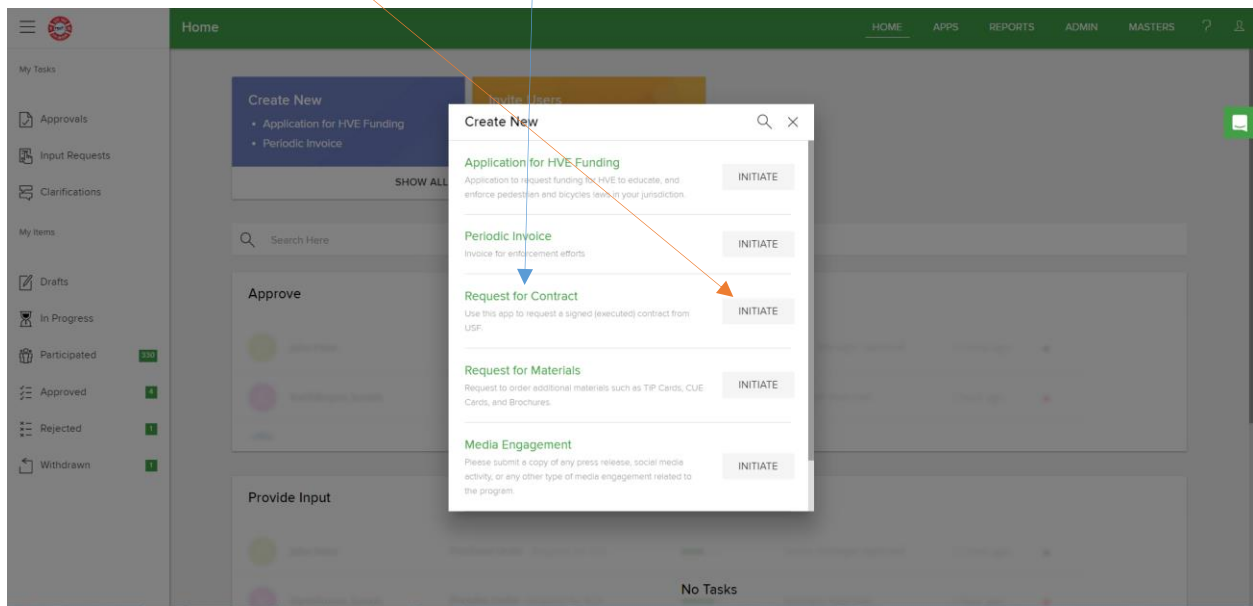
Home

HOME APPS REPORTS ADMIN MASTERS

My Tasks

Approvals

Input Requests

Clarifications

My Items

Drafts

In Progress

Participated 330

Approved 4

Rejected 1

Withdrawn 1

Create New
• Application for HVE Funding
• Periodic Invoice

SHOW ALL

Invite Users

Search Here

Approve

Provide Input

No Tasks

Create New

Application for HVE Funding
Application to request funding for HVE to educate, and enforce pedestrian and bicycles laws in your jurisdiction.
INITIATE

Periodic Invoice
Invoice for enforcement efforts
INITIATE

Request for Contract
Use this app to request a signed (executed) contract from USF.
INITIATE

Request for Materials
Request to order additional materials such as TIP Cards, CUE Cards, and Brochures.
INITIATE

Media Engagement
Please submit a copy of any press release, social media activity, or any other type of media engagement related to the program.
INITIATE